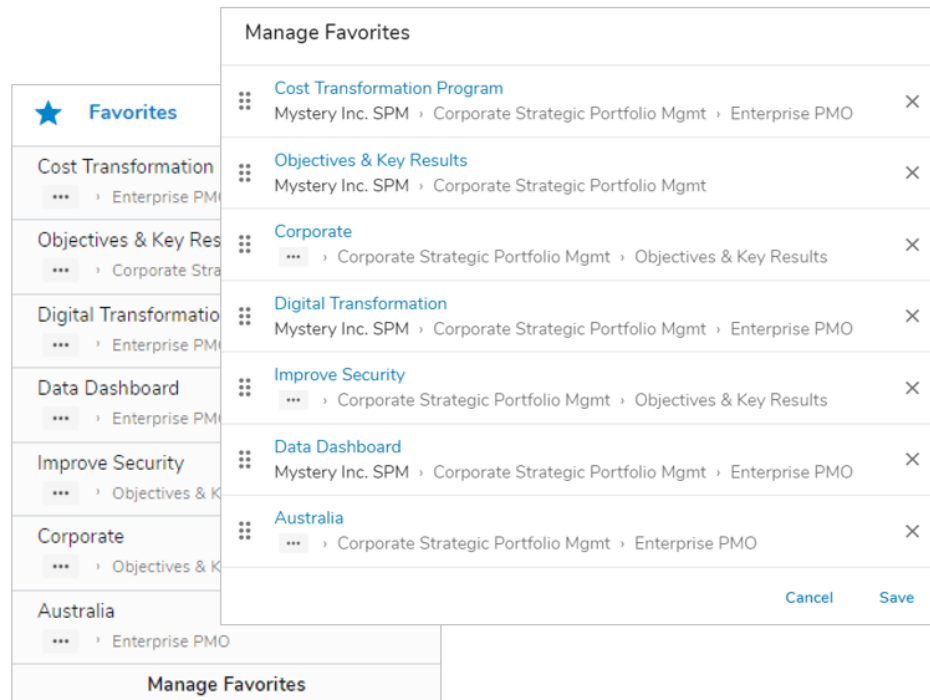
Favorites

Cost Transformation
••• › Enterprise PMO

Objectives & Key Res
••• › Corporate Stra

Digital Transformatio
••• › Enterprise PM

Data Dashboard
••• › Enterprise PM

Improve Security
••• › Objectives & K

Corporate
••• › Objectives & K

Australia
••• › Enterprise PMO

Manage Favorites

Manage Favorites

Cost Transformation Program
Mystery Inc. SPM › Corporate Strategic Portfolio Mgmt › Enterprise PMO

Objectives & Key Results
Mystery Inc. SPM › Corporate Strategic Portfolio Mgmt

Corporate
••• › Corporate Strategic Portfolio Mgmt › Objectives & Key Results

Digital Transformation
Mystery Inc. SPM › Corporate Strategic Portfolio Mgmt › Enterprise PMO

Improve Security
••• › Corporate Strategic Portfolio Mgmt › Objectives & Key Results

Data Dashboard
Mystery Inc. SPM › Corporate Strategic Portfolio Mgmt › Enterprise PMO

Australia
••• › Corporate Strategic Portfolio Mgmt › Enterprise PMO

Cancel Save